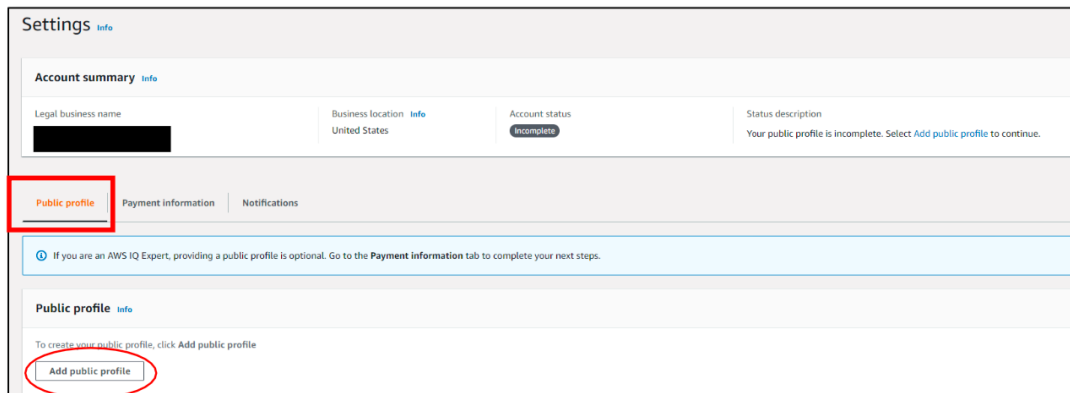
Settings Info

Account summary Info

Legal business name

Business location Info
United States

Account status
Incomplete

Status description
Your public profile is incomplete. Select Add public profile to continue.

Public profile
Payment information
Notifications

If you are an AWS IQ Expert, providing a public profile is optional. Go to the Payment information tab to complete your next steps.

Public profile Info

To create your public profile, click Add public profile

Add public profile